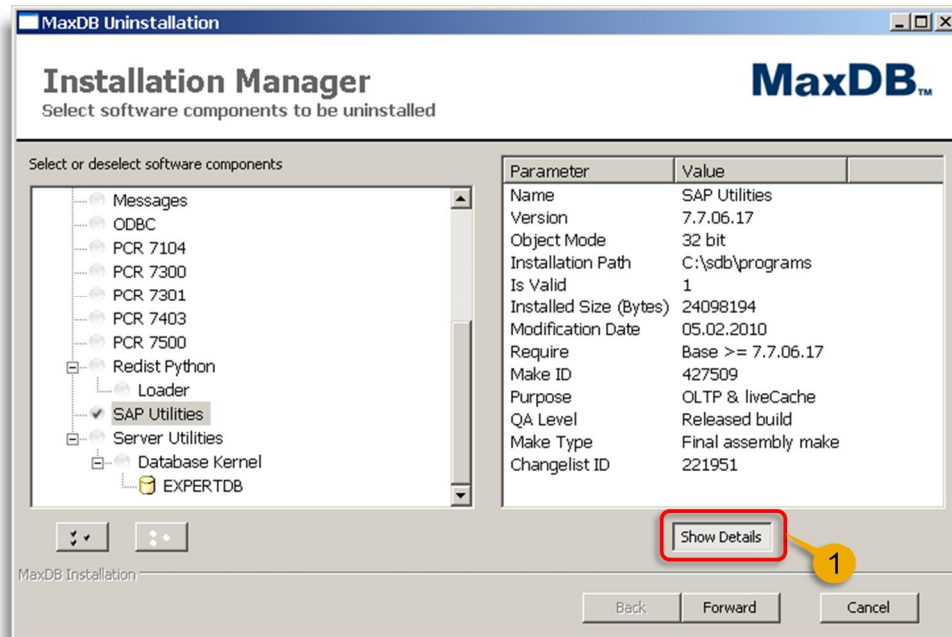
MaxDB Uninstallation

Installation Manager
Select software components to be uninstalled

MaxDB™

Select or deselect software components

Messages
ODBC
PCR 7104
PCR 7300
PCR 7301
PCR 7403
PCR 7500
Redist Python
Loader
SAP Utilities
Server Utilities
Database Kernel
EXPERTDB

| Parameter | Value |
|---|---|
| Name | SAP Utilities |
| Version | 7.7.06.17 |
| Object Mode | 32 bit |
| Installation Path | C:\sdb\programs |
| Is Valid | 1 |
| Installed Size (Bytes) | 24098194 |
| Modification Date | 05.02.2010 |
| Require | Base >= 7.7.06.17 |
| Make ID | 427509 |
| Purpose | OLTP & liveCache |
| QA Level | Released build |
| Make Type | Final assembly make |
| Changelist ID | 221951 |

Show Details

1

MaxDB Installation

Back
Forward
Cancel